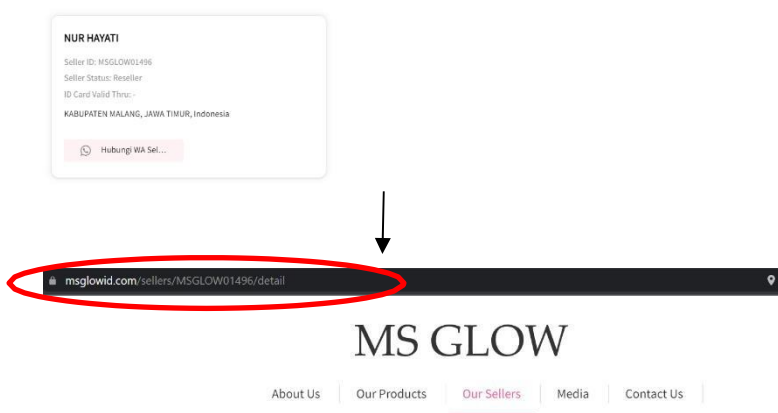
NUR HAYATI

Seller ID: MSGLOW01496

Seller Status: Reseller

ID Card Valid Thru: -

KABUPATEN MALANG, JAWA TIMUR, Indonesia

Hubungi WA Sel...

msglowid.com/sellers/MSGLOW01496/detail

MS GLOW

About Us | Our Products | Our Sellers | Media | Contact Us